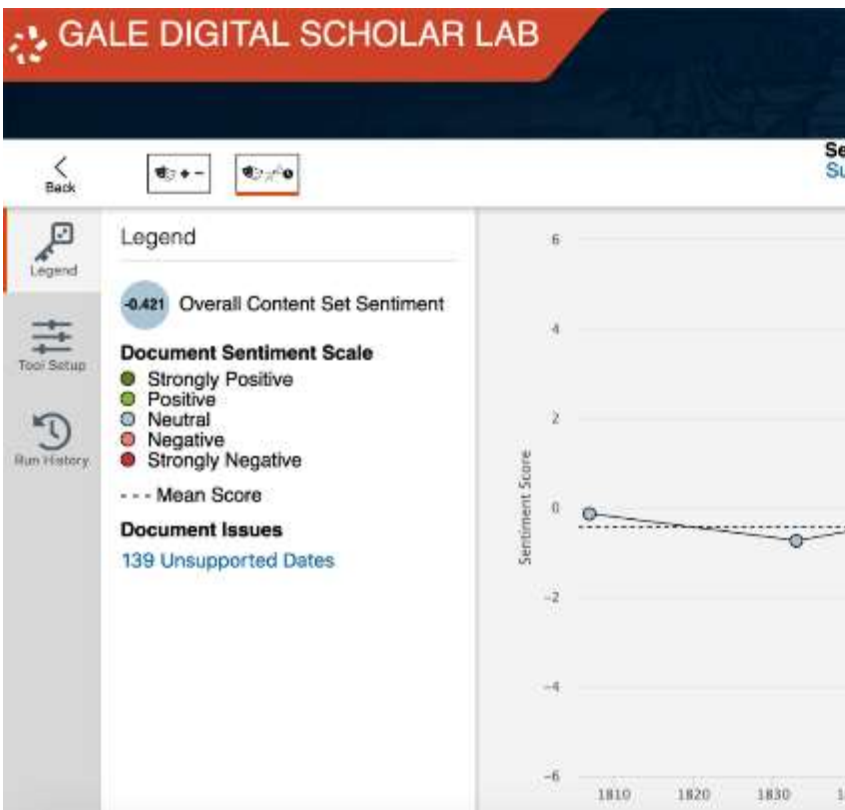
GALE DIGITAL SCHOLAR LAB

Back

Se
Su

Legend

Legend

Tool Setup

Run History

-0.421 Overall Content Set Sentiment

Document Sentiment Scale
Strongly Positive
Positive
Neutral
Negative
Strongly Negative

- - - Mean Score

Document Issues
139 Unsupported Dates

6
4
2
0
-2
-4
-6

Sentiment Score

1810 1820 1830 1